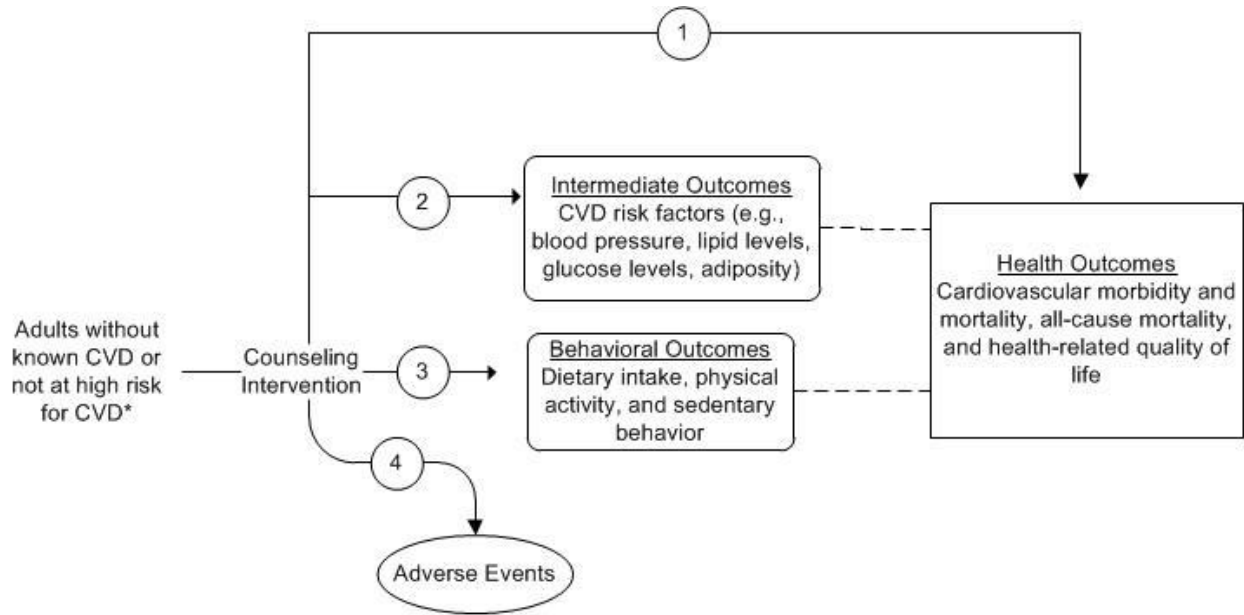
1

2

Intermediate Outcomes
CVD risk factors (e.g., blood pressure, lipid levels, glucose levels, adiposity)

Health Outcomes
Cardiovascular morbidity and mortality, all-cause mortality, and health-related quality of life

Adults without known CVD or not at high risk for CVD*

Counseling Intervention

3

Behavioral Outcomes
Dietary intake, physical activity, and sedentary behavior

4

Adverse Events